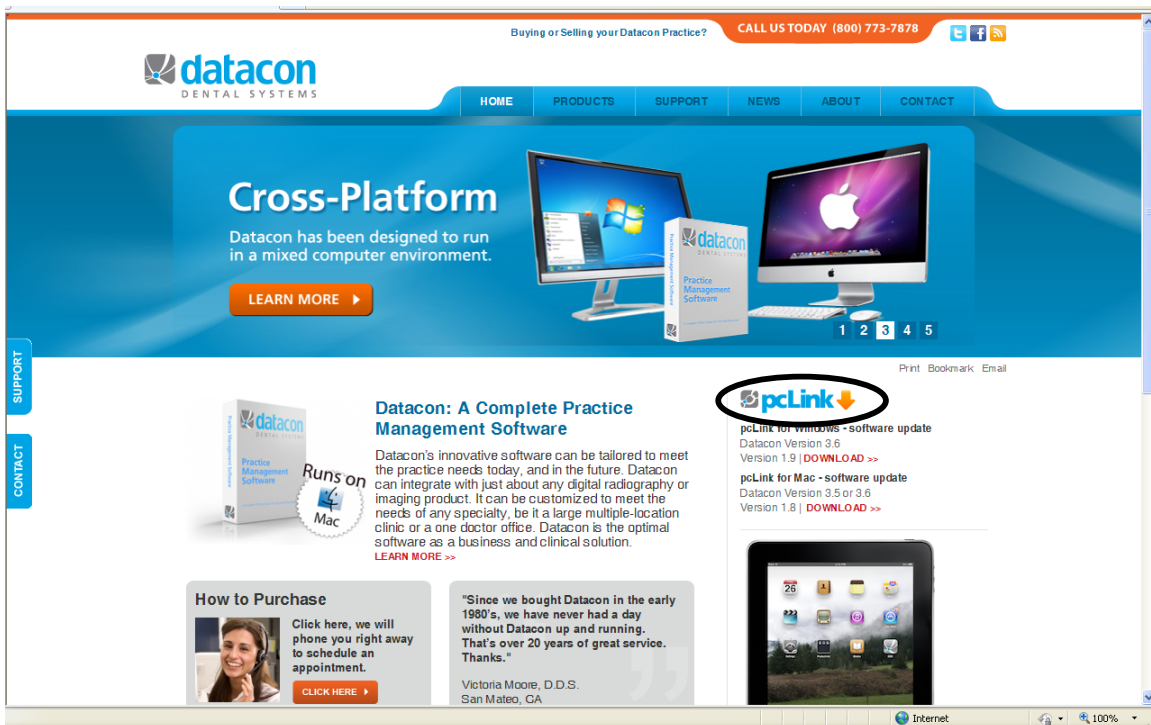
Buying or Selling your Datacon Practice?

CALL US TODAY (800) 773-7878

datacon
DENTAL SYSTEMS

HOME | PRODUCTS | SUPPORT | NEWS | ABOUT | CONTACT

Cross-Platform

Datacon has been designed to run in a mixed computer environment.

LEARN MORE

datacon
DENTAL SYSTEMS
Practice Management Software

1 2 3 4 5

SUPPORT

CONTACT

Print Bookmark Email

Datacon: A Complete Practice Management Software

Runs on Mac

Datacon's innovative software can be tailored to meet the practice needs today, and in the future. Datacon can integrate with just about any digital radiography or imaging product. It can be customized to meet the needs of any specialty, be it a large multiple-location clinic or a one doctor office. Datacon is the optimal software as a business and clinical solution.
LEARN MORE >>

pcLink

pcLink for Windows - software update
Datacon Version 3.6
Version 1.9 | DOWNLOAD >>

pcLink for Mac - software update
Datacon Version 3.5 or 3.6
Version 1.8 | DOWNLOAD >>

How to Purchase

Click here, we will phone you right away to schedule an appointment.

CLICK HERE

"Since we bought Datacon in the early 1980's, we have never had a day without Datacon up and running. That's over 20 years of great service. Thanks."

Victoria Moore, D.D.S.
San Mateo, CA

Internet
100%